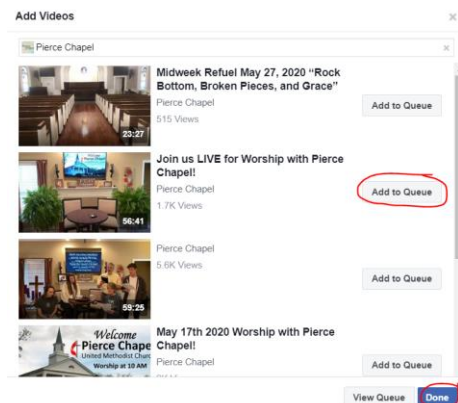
Add Videos

×

Pierce Chapel

×

23:27

Midweek Refuel May 27, 2020 "Rock Bottom, Broken Pieces, and Grace"

Pierce Chapel

515 Views

Add to Queue

56:41

Join us LIVE for Worship with Pierce Chapel!

Pierce Chapel

1.7K Views

Add to Queue

59:25

Pierce Chapel

5.6K Views

Add to Queue

Welcome

Pierce Chape

United Methodist Churc

Worship at 10 AM

May 17th 2020 Worship with Pierce Chapel!

Pierce Chapel

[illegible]

Add to Queue

View Queue

Done